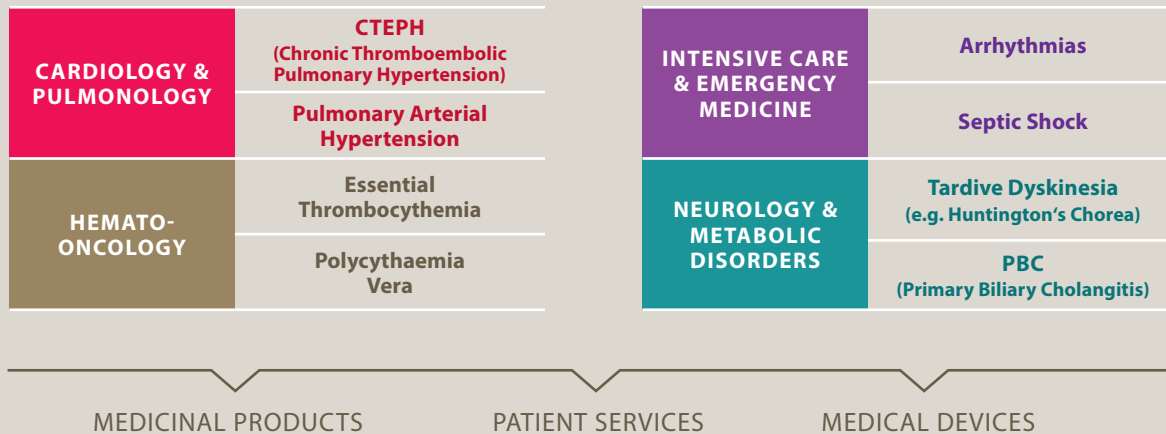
| | |
|---|---|
| CARDIOLOGY & PULMONOLOGY | CTEPH (Chronic Thromboembolic Pulmonary Hypertension) |
| | Pulmonary Arterial Hypertension |
| HEMATO-ONCOLOGY | Essential Thrombocythemia |
| | Polycythaemia Vera |

| | |
|---|---|
| INTENSIVE CARE & EMERGENCY MEDICINE | Arrhythmias |
| | Septic Shock |
| NEUROLOGY & METABOLIC DISORDERS | Tardive Dyskinesia (e.g. Huntington's Chorea) |
| | PBC (Primary Biliary Cholangitis) |

MEDICINAL PRODUCTS

PATIENT SERVICES

MEDICAL DEVICES